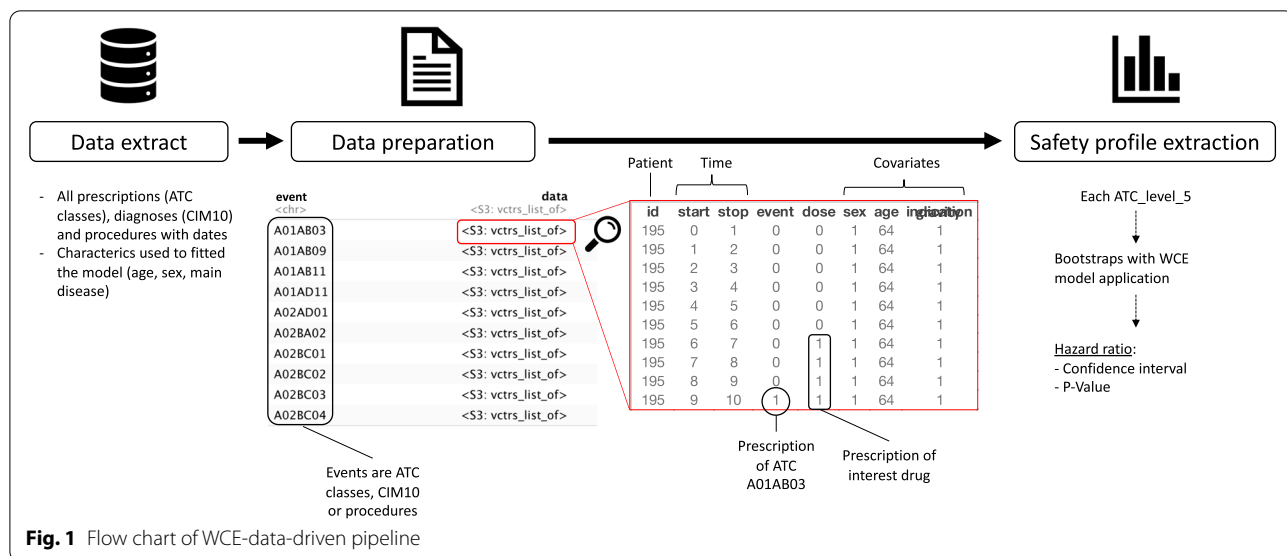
Data extract

Data preparation

Safety profile extraction

- All prescriptions (ATC classes), diagnoses (CIM10) and procedures with dates
- Characterics used to fitted the model (age, sex, main disease)

| event <chr> | data <S3: vctrs_list_of> |
|---|---|
| A01AB03 | <S3: vctrs_list_of> |
| A01AB09 | <S3: vctrs_list_of> |
| A01AB11 | <S3: vctrs_list_of> |
| A01AD11 | <S3: vctrs_list_of> |
| A02AD01 | <S3: vctrs_list_of> |
| A02BA02 | <S3: vctrs_list_of> |
| A02BC01 | <S3: vctrs_list_of> |
| A02BC02 | <S3: vctrs_list_of> |
| A02BC03 | <S3: vctrs_list_of> |
| A02BC04 | <S3: vctrs_list_of> |

Events are ATC classes, CIM10 or procedures

Patient Time Covariates

| id | start | stop | event | dose | sex | age | indication |
|---|---|---|---|---|---|---|---|
| 195 | 0 | 1 | 0 | 0 | 1 | 64 | 1 |
| 195 | 1 | 2 | 0 | 0 | 1 | 64 | 1 |
| 195 | 2 | 3 | 0 | 0 | 1 | 64 | 1 |
| 195 | 3 | 4 | 0 | 0 | 1 | 64 | 1 |
| 195 | 4 | 5 | 0 | 0 | 1 | 64 | 1 |
| 195 | 5 | 6 | 0 | 0 | 1 | 64 | 1 |
| 195 | 6 | 7 | 0 | 1 | 1 | 64 | 1 |
| 195 | 7 | 8 | 0 | 1 | 1 | 64 | 1 |
| 195 | 8 | 9 | 0 | 1 | 1 | 64 | 1 |
| 195 | 9 | 10 | 1 | 1 | 1 | 64 | 1 |

Prescription of ATC A01AB03

Prescription of interest drug

Each ATC_level_5

Bootstraps with WCE model application

Hazard ratio:
- Confidence interval
- P-Value

Fig. 1 Flow chart of WCE-data-driven pipeline